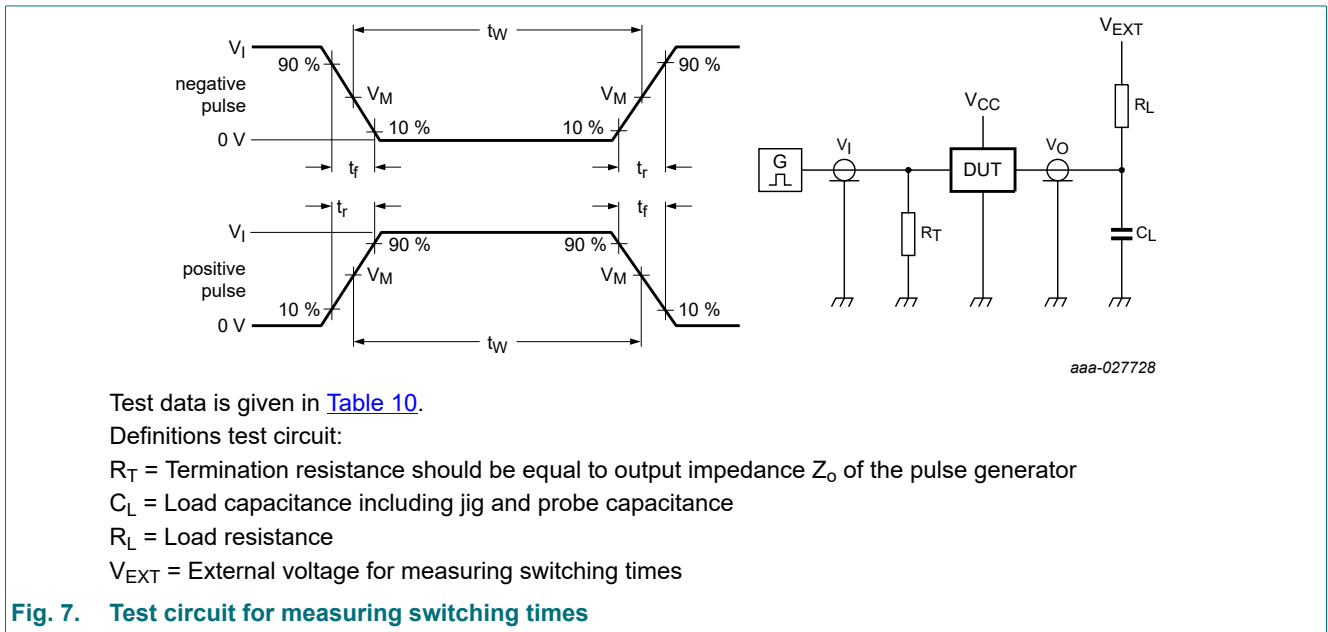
$V_I$
negative pulse
0 V
90 %
$V_M$
10 %
$t_W$
10 %
$V_M$
90 %
$t_f$
$t_r$

$t_r$
$t_f$
$V_I$
positive pulse
0 V
10 %
$V_M$
90 %
90 %
$V_M$
10 %
$t_W$

$V_{EXT}$
$V_{CC}$
$R_L$
G
$V_I$
DUT
$V_O$
$R_T$
$C_L$

aaa-027728

Test data is given in Table 10.

Definitions test circuit:

$R_T$ = Termination resistance should be equal to output impedance $Z_o$ of the pulse generator

$C_L$ = Load capacitance including jig and probe capacitance

$R_L$ = Load resistance

$V_{EXT}$ = External voltage for measuring switching times

Fig. 7. Test circuit for measuring switching times